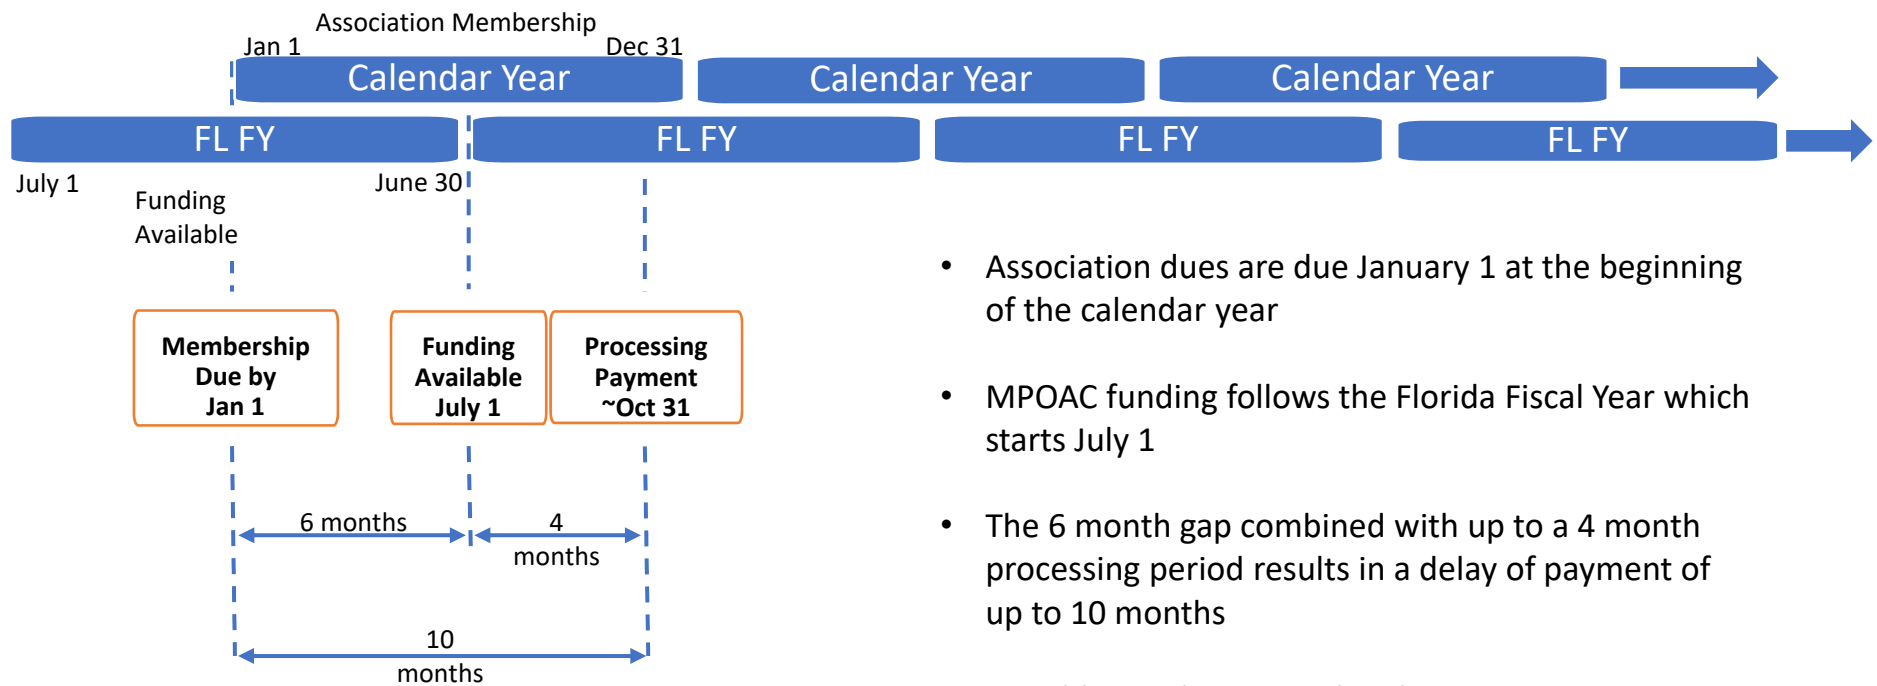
Association Membership
Jan 1
Dec 31
Calendar Year
Calendar Year
Calendar Year
FL FY
FL FY
FL FY
FL FY
July 1
Funding Available
June 30

Membership Due by Jan 1

Funding Available July 1

Processing Payment ~Oct 31

6 months
4 months
10 months

• Association dues are due January 1 at the beginning of the calendar year

• MPOAC funding follows the Florida Fiscal Year which starts July 1

• The 6 month gap combined with up to a 4 month processing period results in a delay of payment of up to 10 months